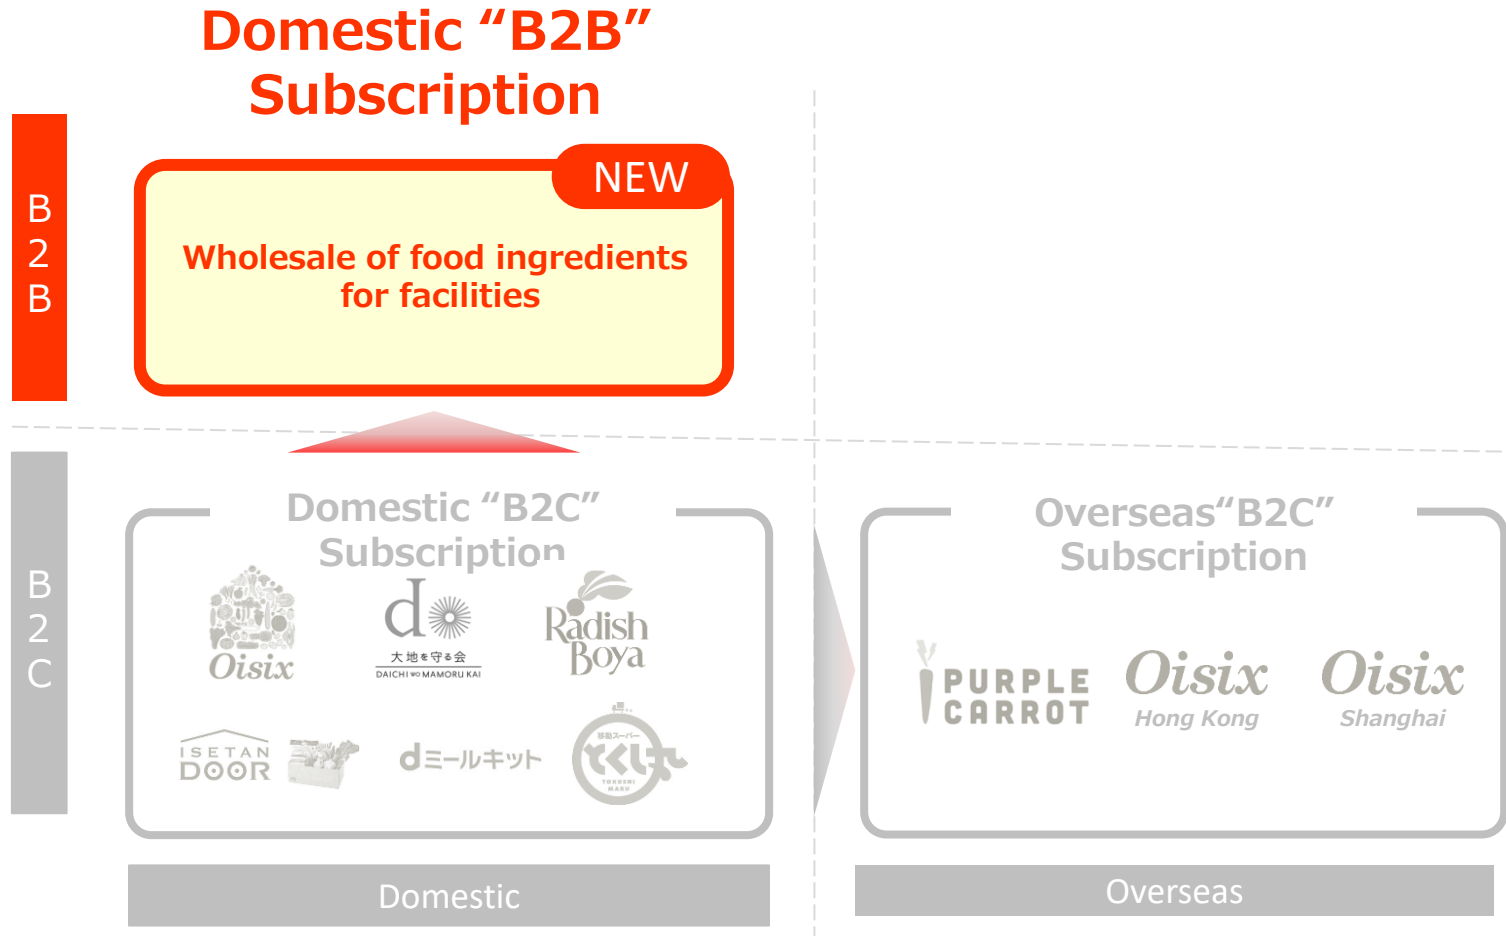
Domestic “B2B” Subscription

B
2
B

NEW

Wholesale of food ingredients for facilities

B
2
C

Domestic “B2C” Subscription

Oisix

d
大地を守る会
DAICHI wo MAMORU KAI

Radish Boya

ISETAN DOOR

dミールキット

移動スーパー
とくし丸
TOKUSHIMARU

Overseas“B2C” Subscription

PURPLE CARROT

Oisix
Hong Kong

Oisix
Shanghai

Domestic

Overseas